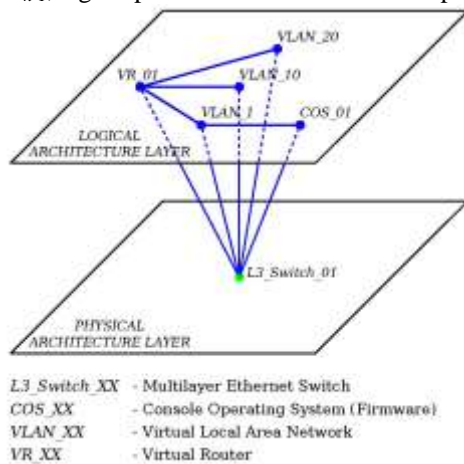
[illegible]

VLAN_20
VR_01
VLAN_10
VLAN_1
COS_01
LOGICAL ARCHITECTURE LAYER

L3_Switch_01

PHYSICAL ARCHITECTURE LAYER

L3_Switch_XX - Multilayer Ethernet Switch
COS_XX - Console Operating System (Firmware)
VLAN_XX - Virtual Local Area Network
VR_XX - Virtual Router